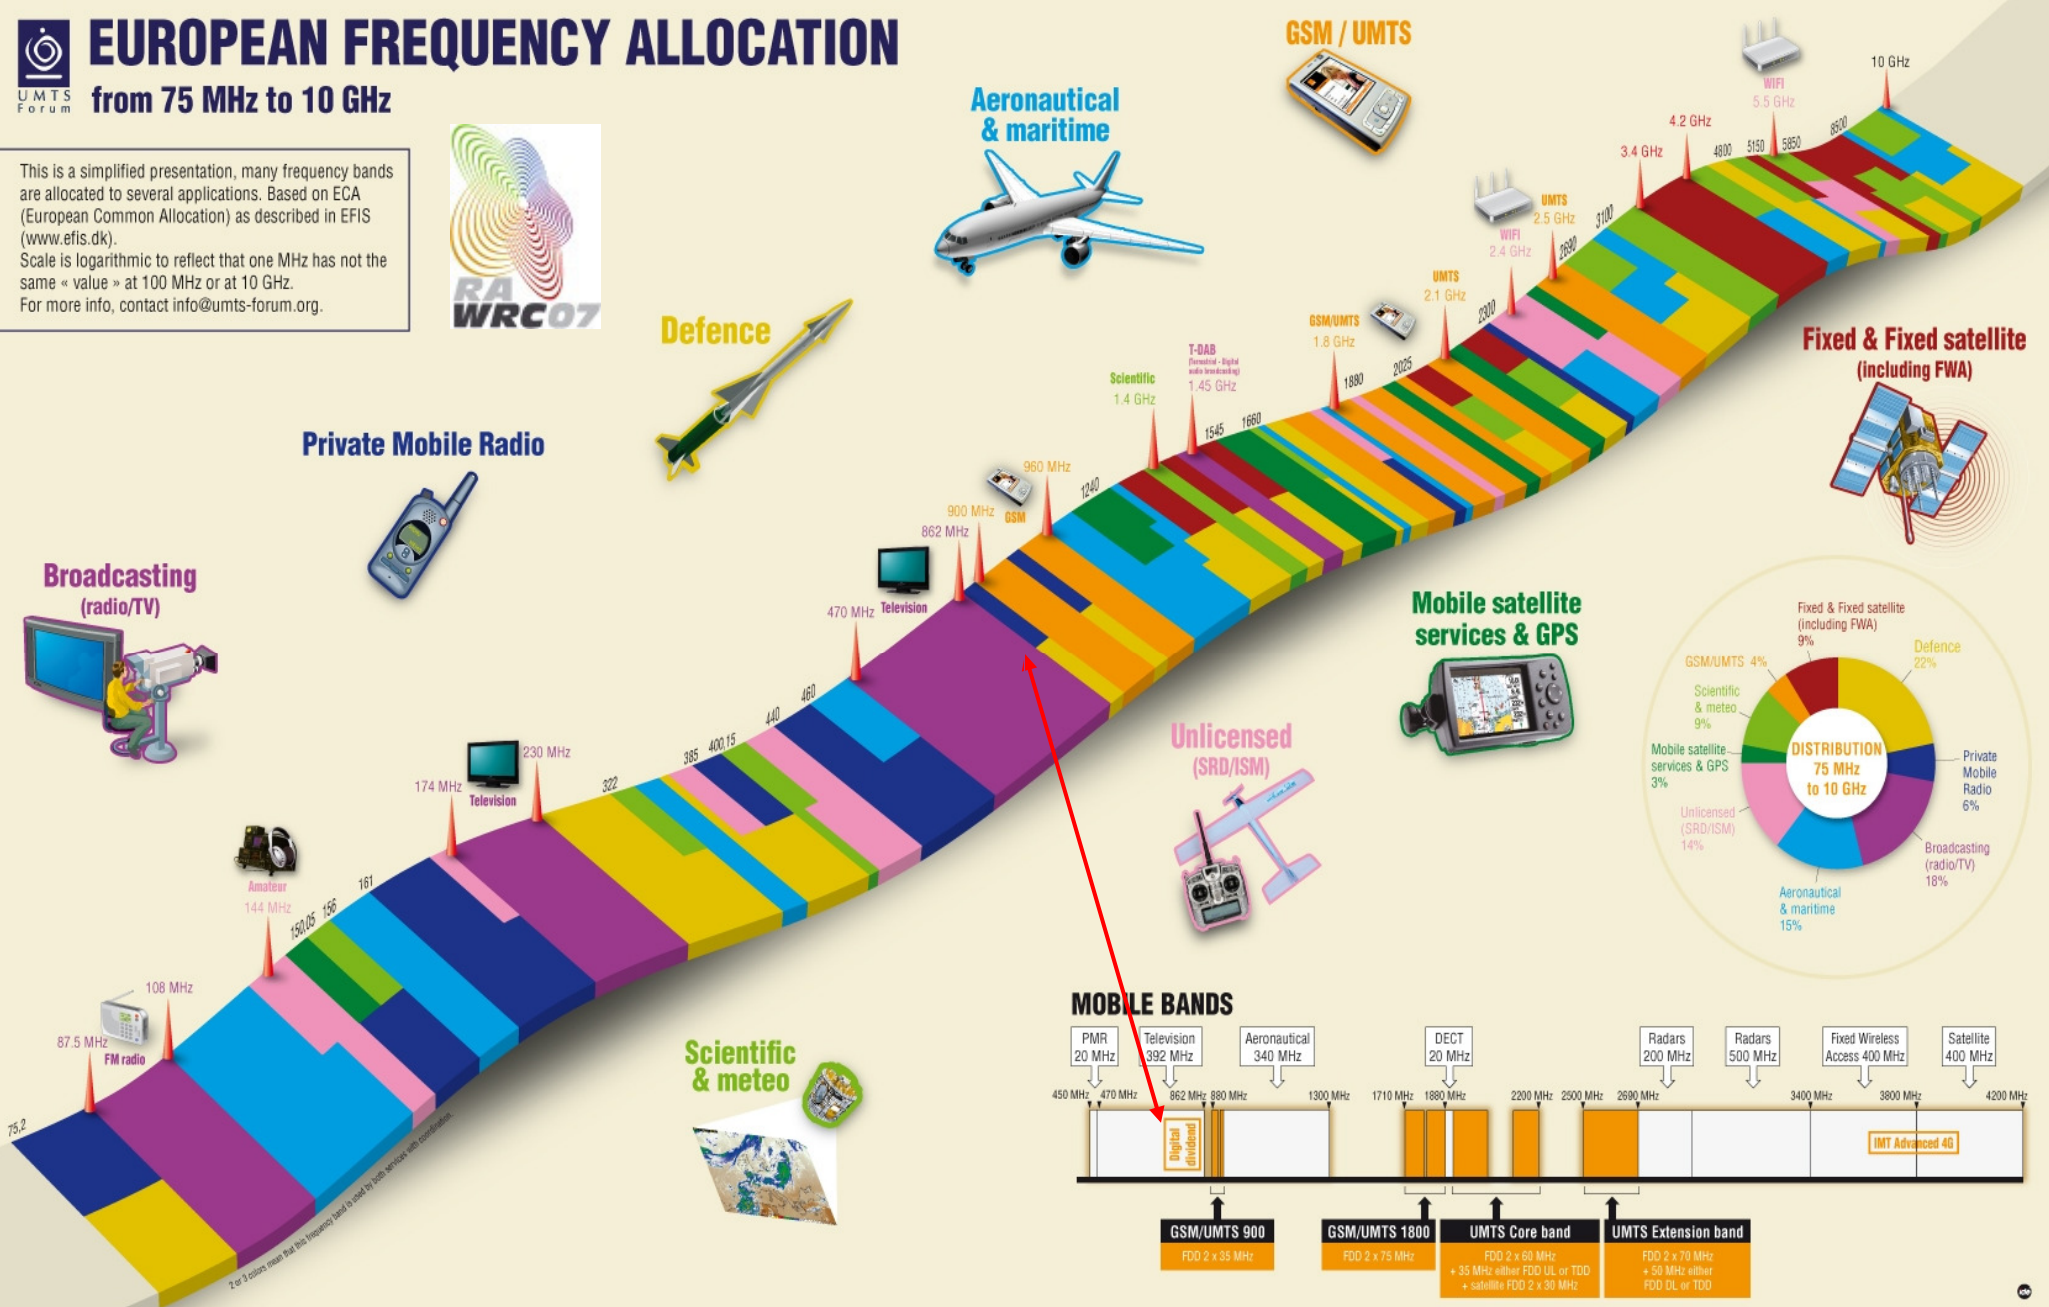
UMTS Forum

EUROPEAN FREQUENCY ALLOCATION

from 75 MHz to 10 GHz

This is a simplified presentation, many frequency bands are allocated to several applications. Based on ECA (European Common Allocation) as described in EFIS (www.efis.dk).
Scale is logarithmic to reflect that one MHz has not the same « value » at 100 MHz or at 10 GHz.
For more info, contact info@umts-forum.org.

RA WRC07

Aeronautical & maritime

GSM / UMTS

Defence

Private Mobile Radio

Broadcasting (radio/TV)

Fixed & Fixed satellite (including FWA)

Mobile satellite services & GPS

Unlicensed (SRD/ISM)

Scientific & meteo

75.2

87.5 MHz FM radio

108 MHz

Amateur 144 MHz

150.05 156 161

174 MHz Television

230 MHz

322 385 400.15 440 460

470 MHz Television

862 MHz

900 MHz GSM

960 MHz

1240

Scientific 1.4 GHz

T-DAB (Terrestrial - Digital audio broadcasting) 1.45 GHz

1545 1660

GSM/UMTS 1.8 GHz

1880 2025

UMTS 2.1 GHz

2300

WIFI 2.4 GHz

2690

UMTS 2.5 GHz

3100

3.4 GHz

4.2 GHz

4800 5150 5850

WIFI 5.5 GHz

8500

10 GHz

2 or 3 colors mean that this frequency band is used by both services with coordination.

Fixed & Fixed satellite (including FWA) 9%
Defence 22%
Private Mobile Radio 6%
Broadcasting (radio/TV) 18%
Aeronautical & maritime 15%
Unlicensed (SRD/ISM) 14%
Mobile satellite services & GPS 3%
Scientific & meteo 9%
GSM/UMTS 4%
DISTRIBUTION 75 MHz to 10 GHz

MOBILE BANDS

PMR 20 MHz
Television 392 MHz
Aeronautical 340 MHz
DECT 20 MHz
Radars 200 MHz
Radars 500 MHz
Fixed Wireless Access 400 MHz
Satellite 400 MHz

450 MHz 470 MHz 862 MHz 880 MHz 1300 MHz 1710 MHz 1880 MHz 2200 MHz 2500 MHz 2690 MHz 3400 MHz 3800 MHz 4200 MHz

Digital dividend

IMT Advanced 4G

GSM/UMTS 900
FDD 2 x 35 MHz

GSM/UMTS 1800
FDD 2 x 75 MHz

UMTS Core band
FDD 2 x 60 MHz + 35 MHz either FDD UL or TDD + satellite FDD 2 x 30 MHz

UMTS Extension band
FDD 2 x 70 MHz + 50 MHz either FDD DL or TDD